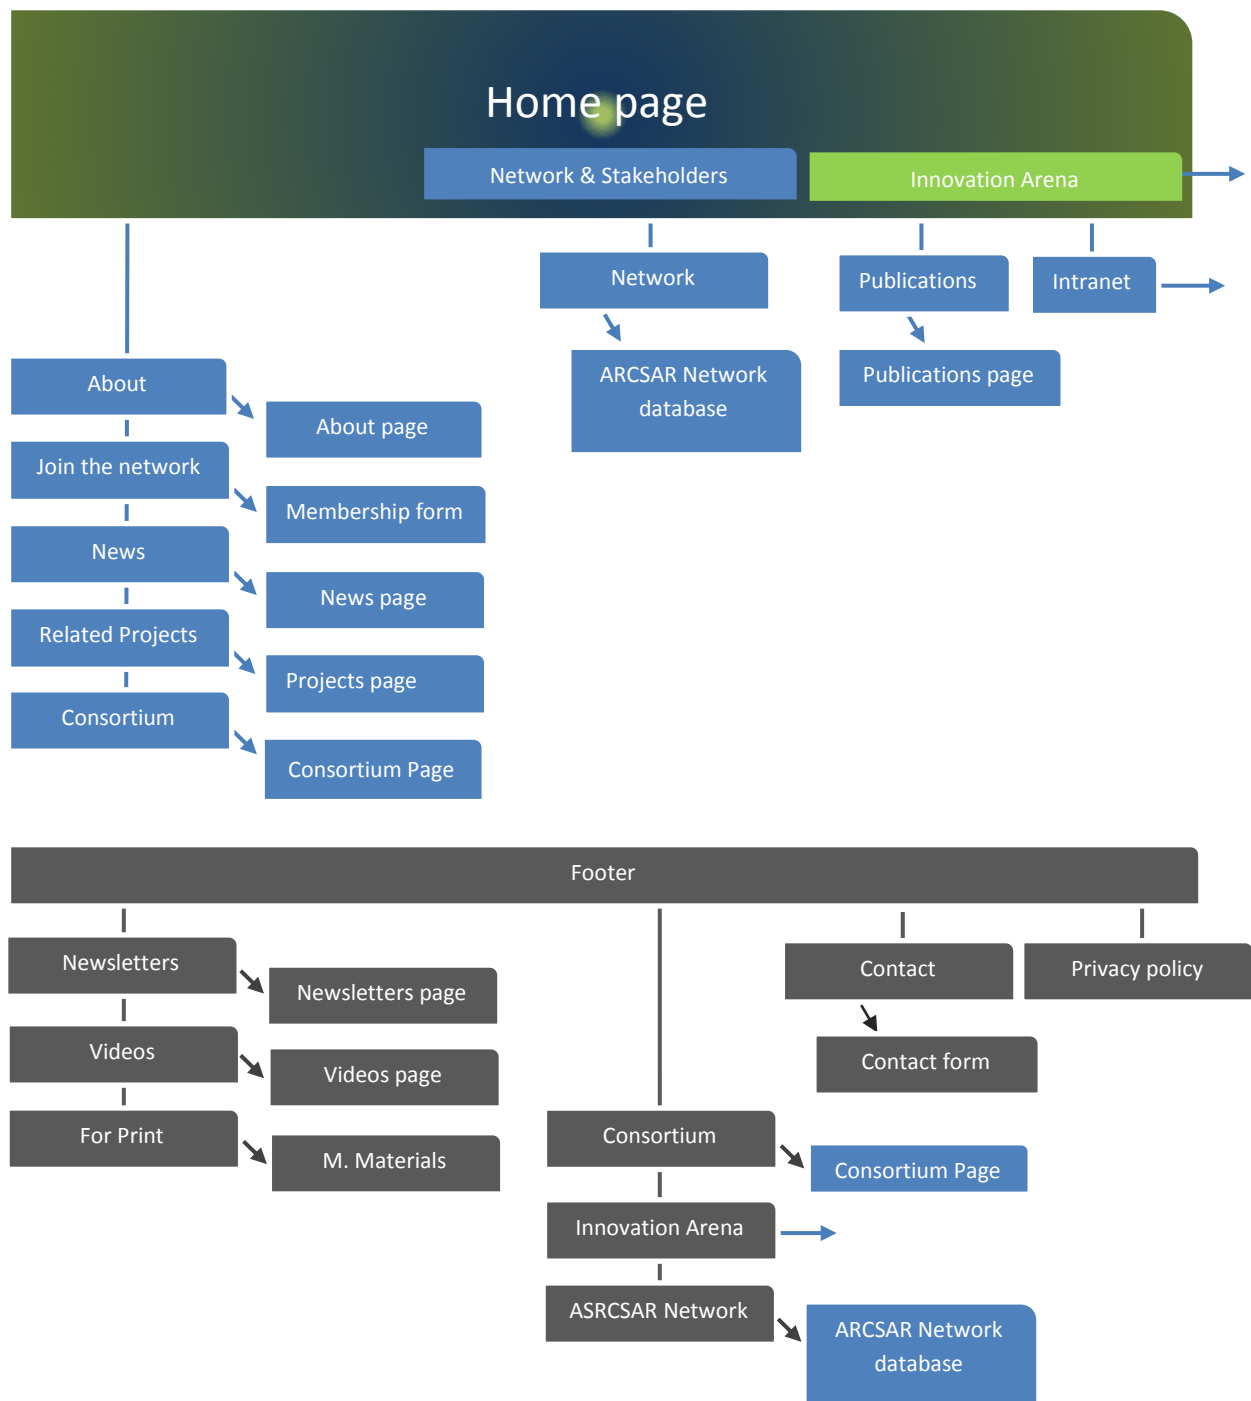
Home page

Network & Stakeholders

Innovation Arena

Network

ARCSAR Network database

Publications

Publications page

Intranet

About

About page

Join the network

Membership form

News

News page

Related Projects

Projects page

Consortium

Consortium Page

Footer

Newsletters

Newsletters page

Videos

Videos page

For Print

M. Materials

Consortium

Consortium Page

Innovation Arena

ASRCSAR Network

ARCSAR Network database

Contact

Contact form

Privacy policy